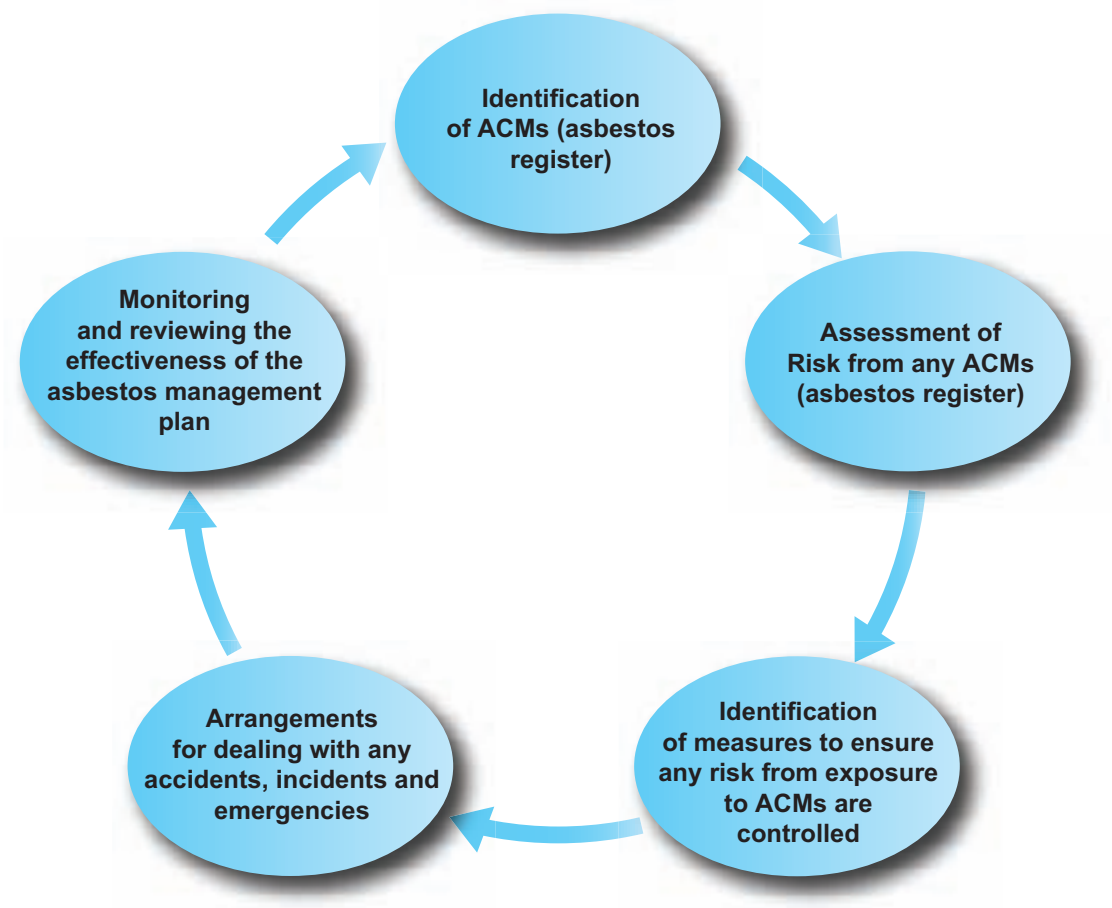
Identification of ACMs (asbestos register)

Assessment of Risk from any ACMs (asbestos register)

Identification of measures to ensure any risk from exposure to ACMs are controlled

Arrangements for dealing with any accidents, incidents and emergencies

Monitoring and reviewing the effectiveness of the asbestos management plan